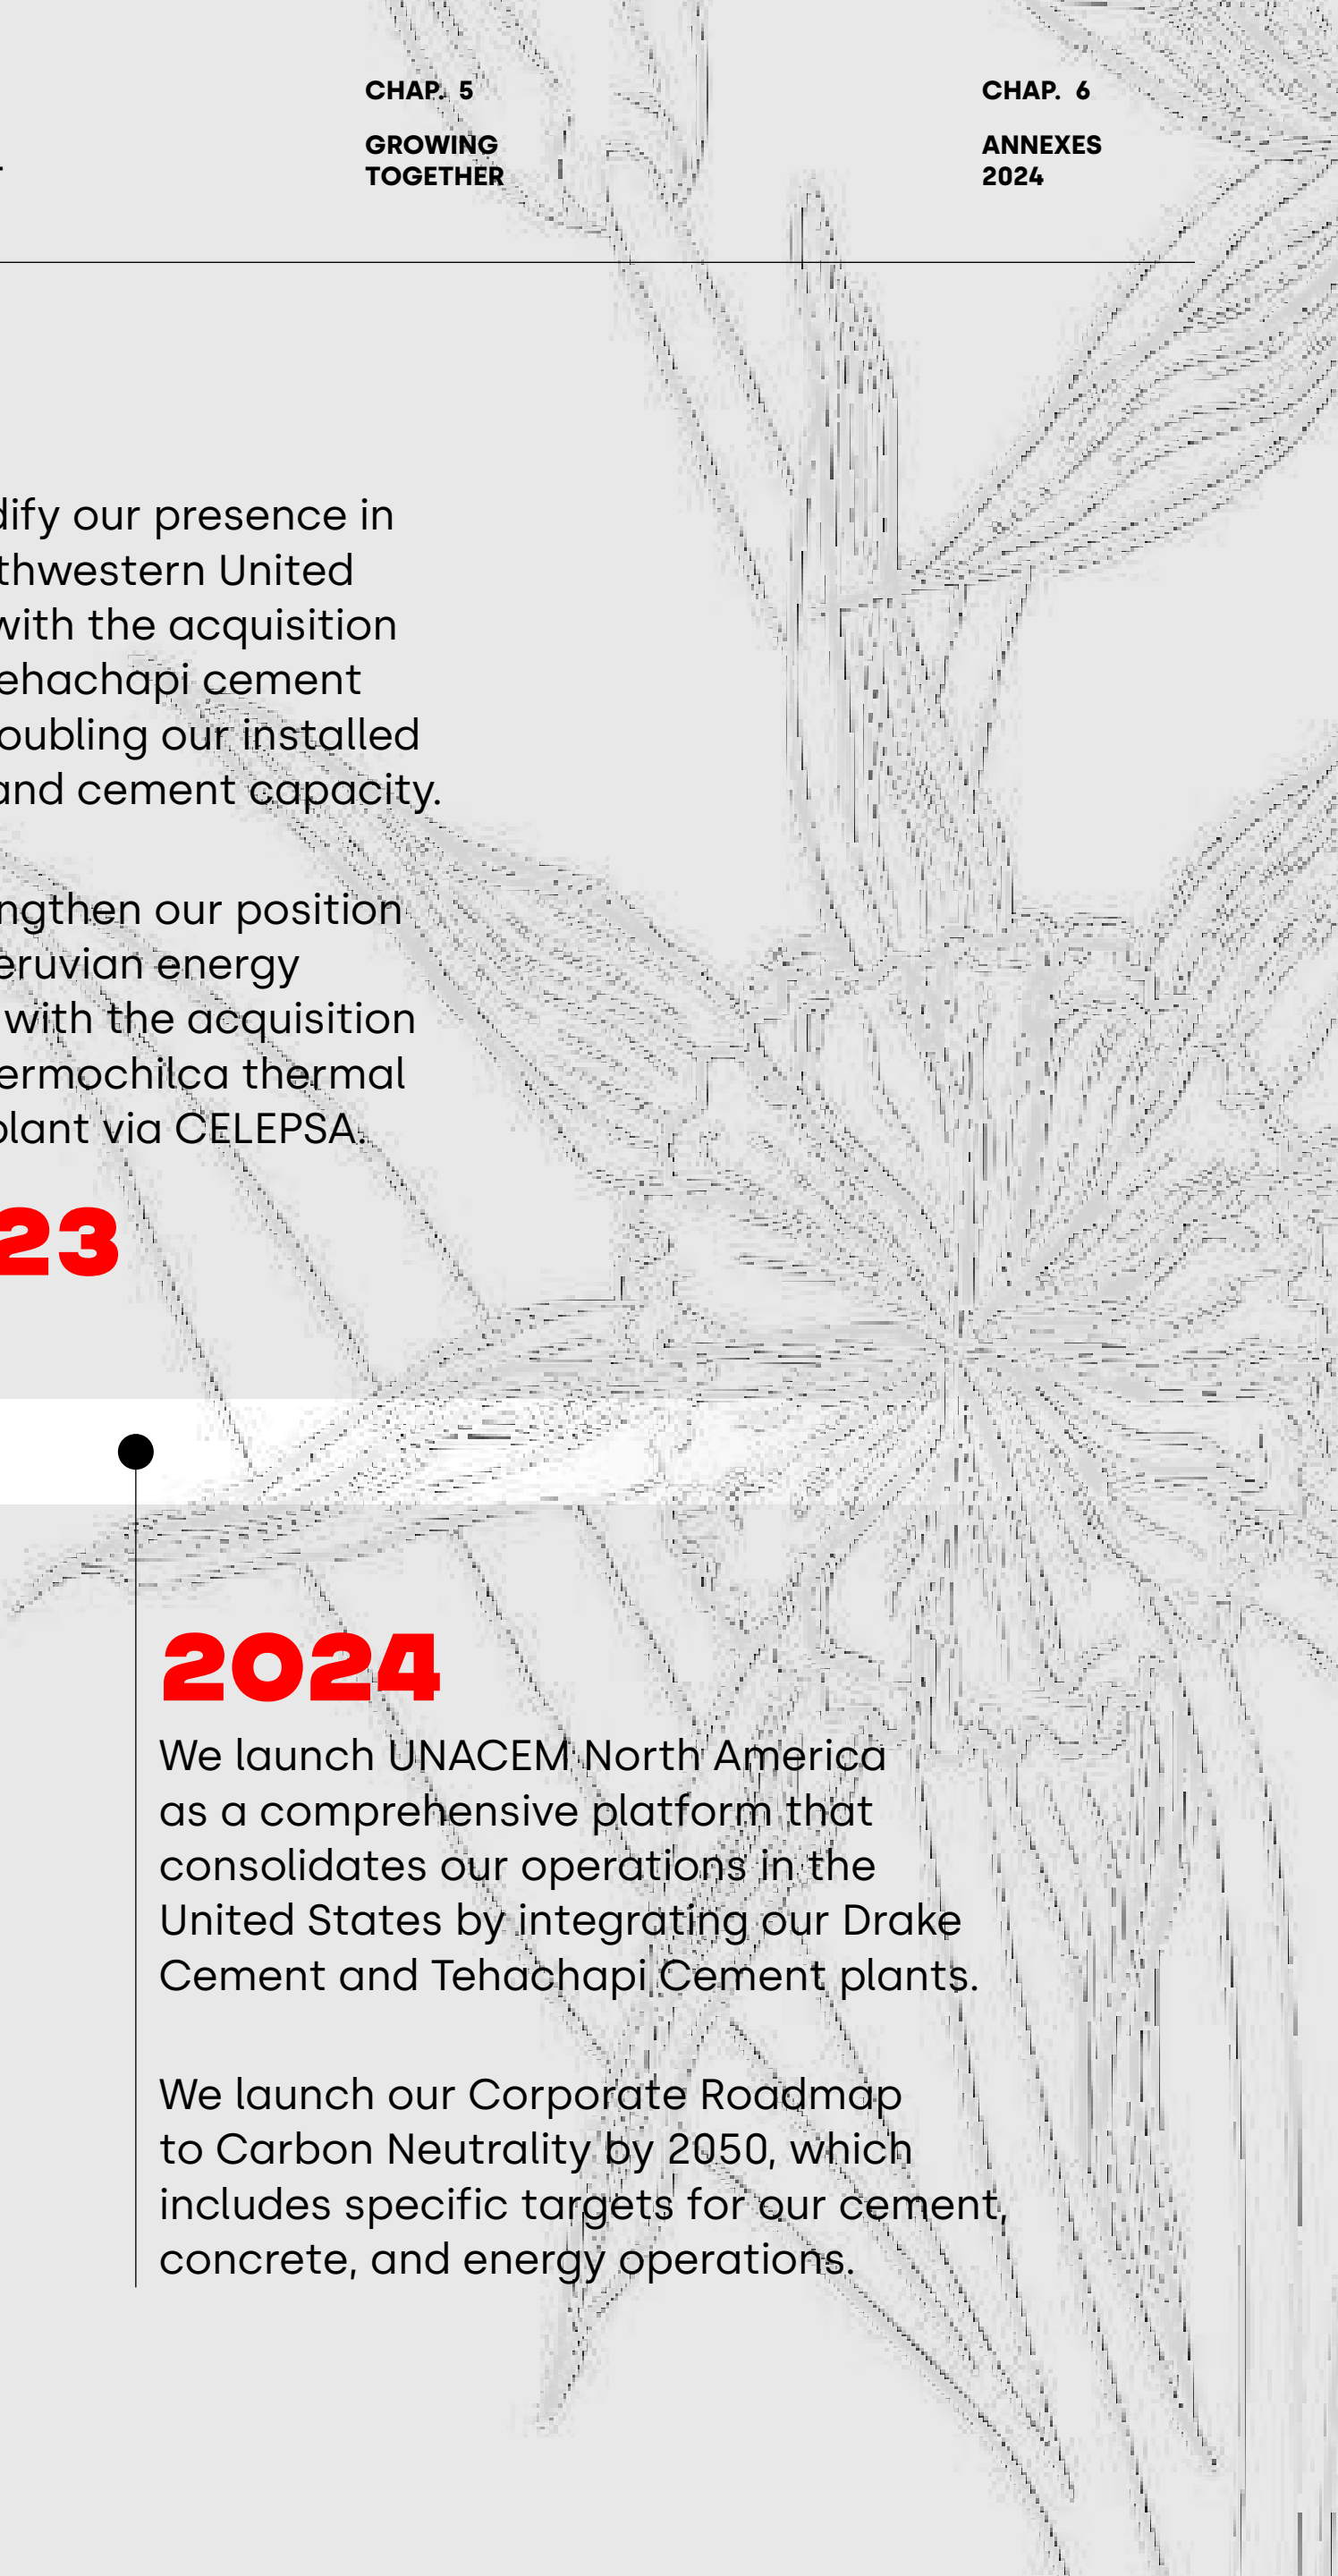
CHAP. 5

GROWING TOGETHER

CHAP. 6

ANNEXES 2024

dify our presence in thwestern United with the acquisition ehachapi cement oubling our installed and cement capacity.

ngthen our position eruvian energy with the acquisition ermochilca thermal plant via CELEPSA.

23

2024

We launch UNACEM North America as a comprehensive platform that consolidates our operations in the United States by integrating our Drake Cement and Tehachapi Cement plants.

We launch our Corporate Roadmap to Carbon Neutrality by 2050, which includes specific targets for our cement, concrete, and energy operations.